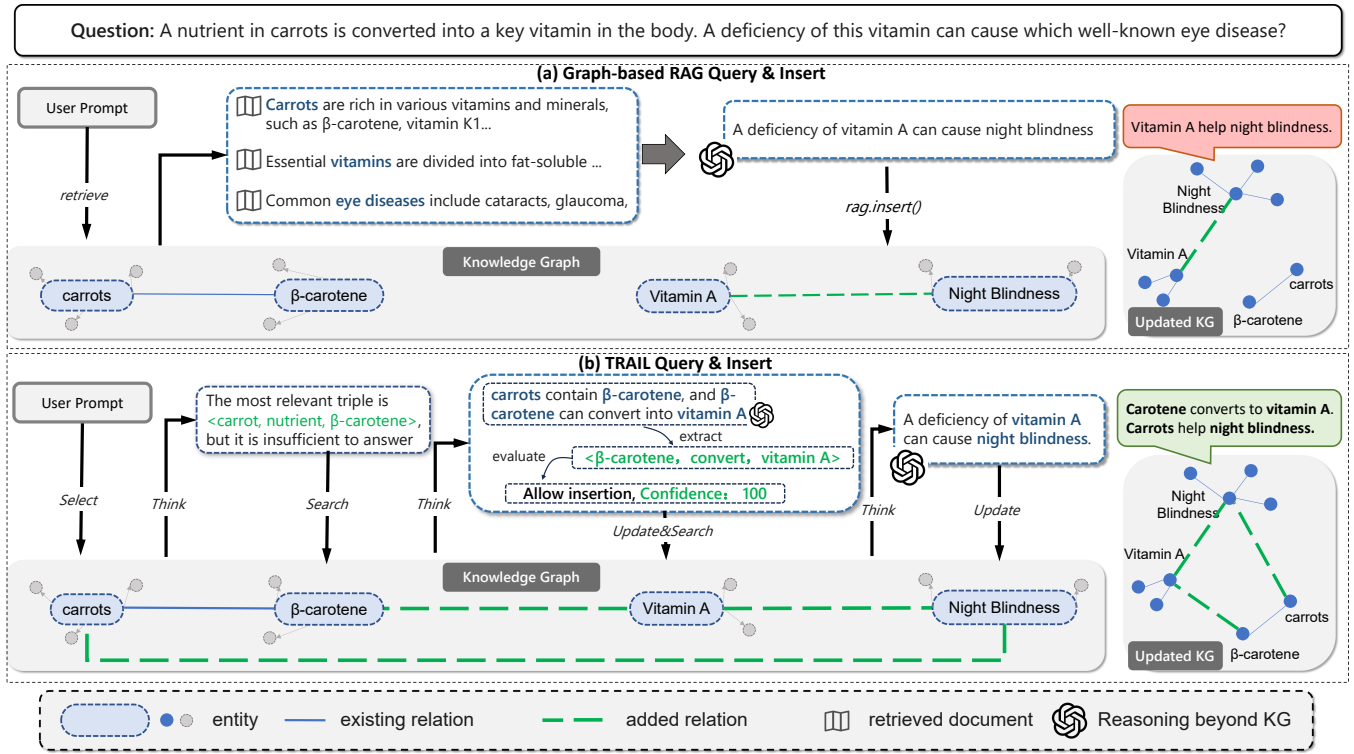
Question: A nutrient in carrots is converted into a key vitamin in the body. A deficiency of this vitamin can cause which well-known eye disease?

(a) Graph-based RAG Query & Insert

User Prompt

retrieve

Carrots are rich in various vitamins and minerals, such as β-carotene, vitamin K1...

Essential vitamins are divided into fat-soluble ...

Common eye diseases include cataracts, glaucoma,

A deficiency of vitamin A can cause night blindness

rag.insert()

Vitamin A help night blindness.

Night Blindness

Vitamin A

carrots

Updated KG

β-carotene

Knowledge Graph

carrots

β-carotene

Vitamin A

Night Blindness

(b) TRAIL Query & Insert

User Prompt

The most relevant triple is <carrot, nutrient, β-carotene>, but it is insufficient to answer

carrots contain β-carotene, and β-carotene can convert into vitamin A

extract

evaluate

<β-carotene，convert，vitamin A>

Allow insertion, Confidence：100

A deficiency of vitamin A can cause night blindness.

Carotene converts to vitamin A. Carrots help night blindness.

Select

Think

Search

Think

Update&Search

Think

Update

Night Blindness

Vitamin A

carrots

Updated KG

β-carotene

Knowledge Graph

carrots

β-carotene

Vitamin A

Night Blindness

entity

existing relation

added relation

retrieved document

Reasoning beyond KG